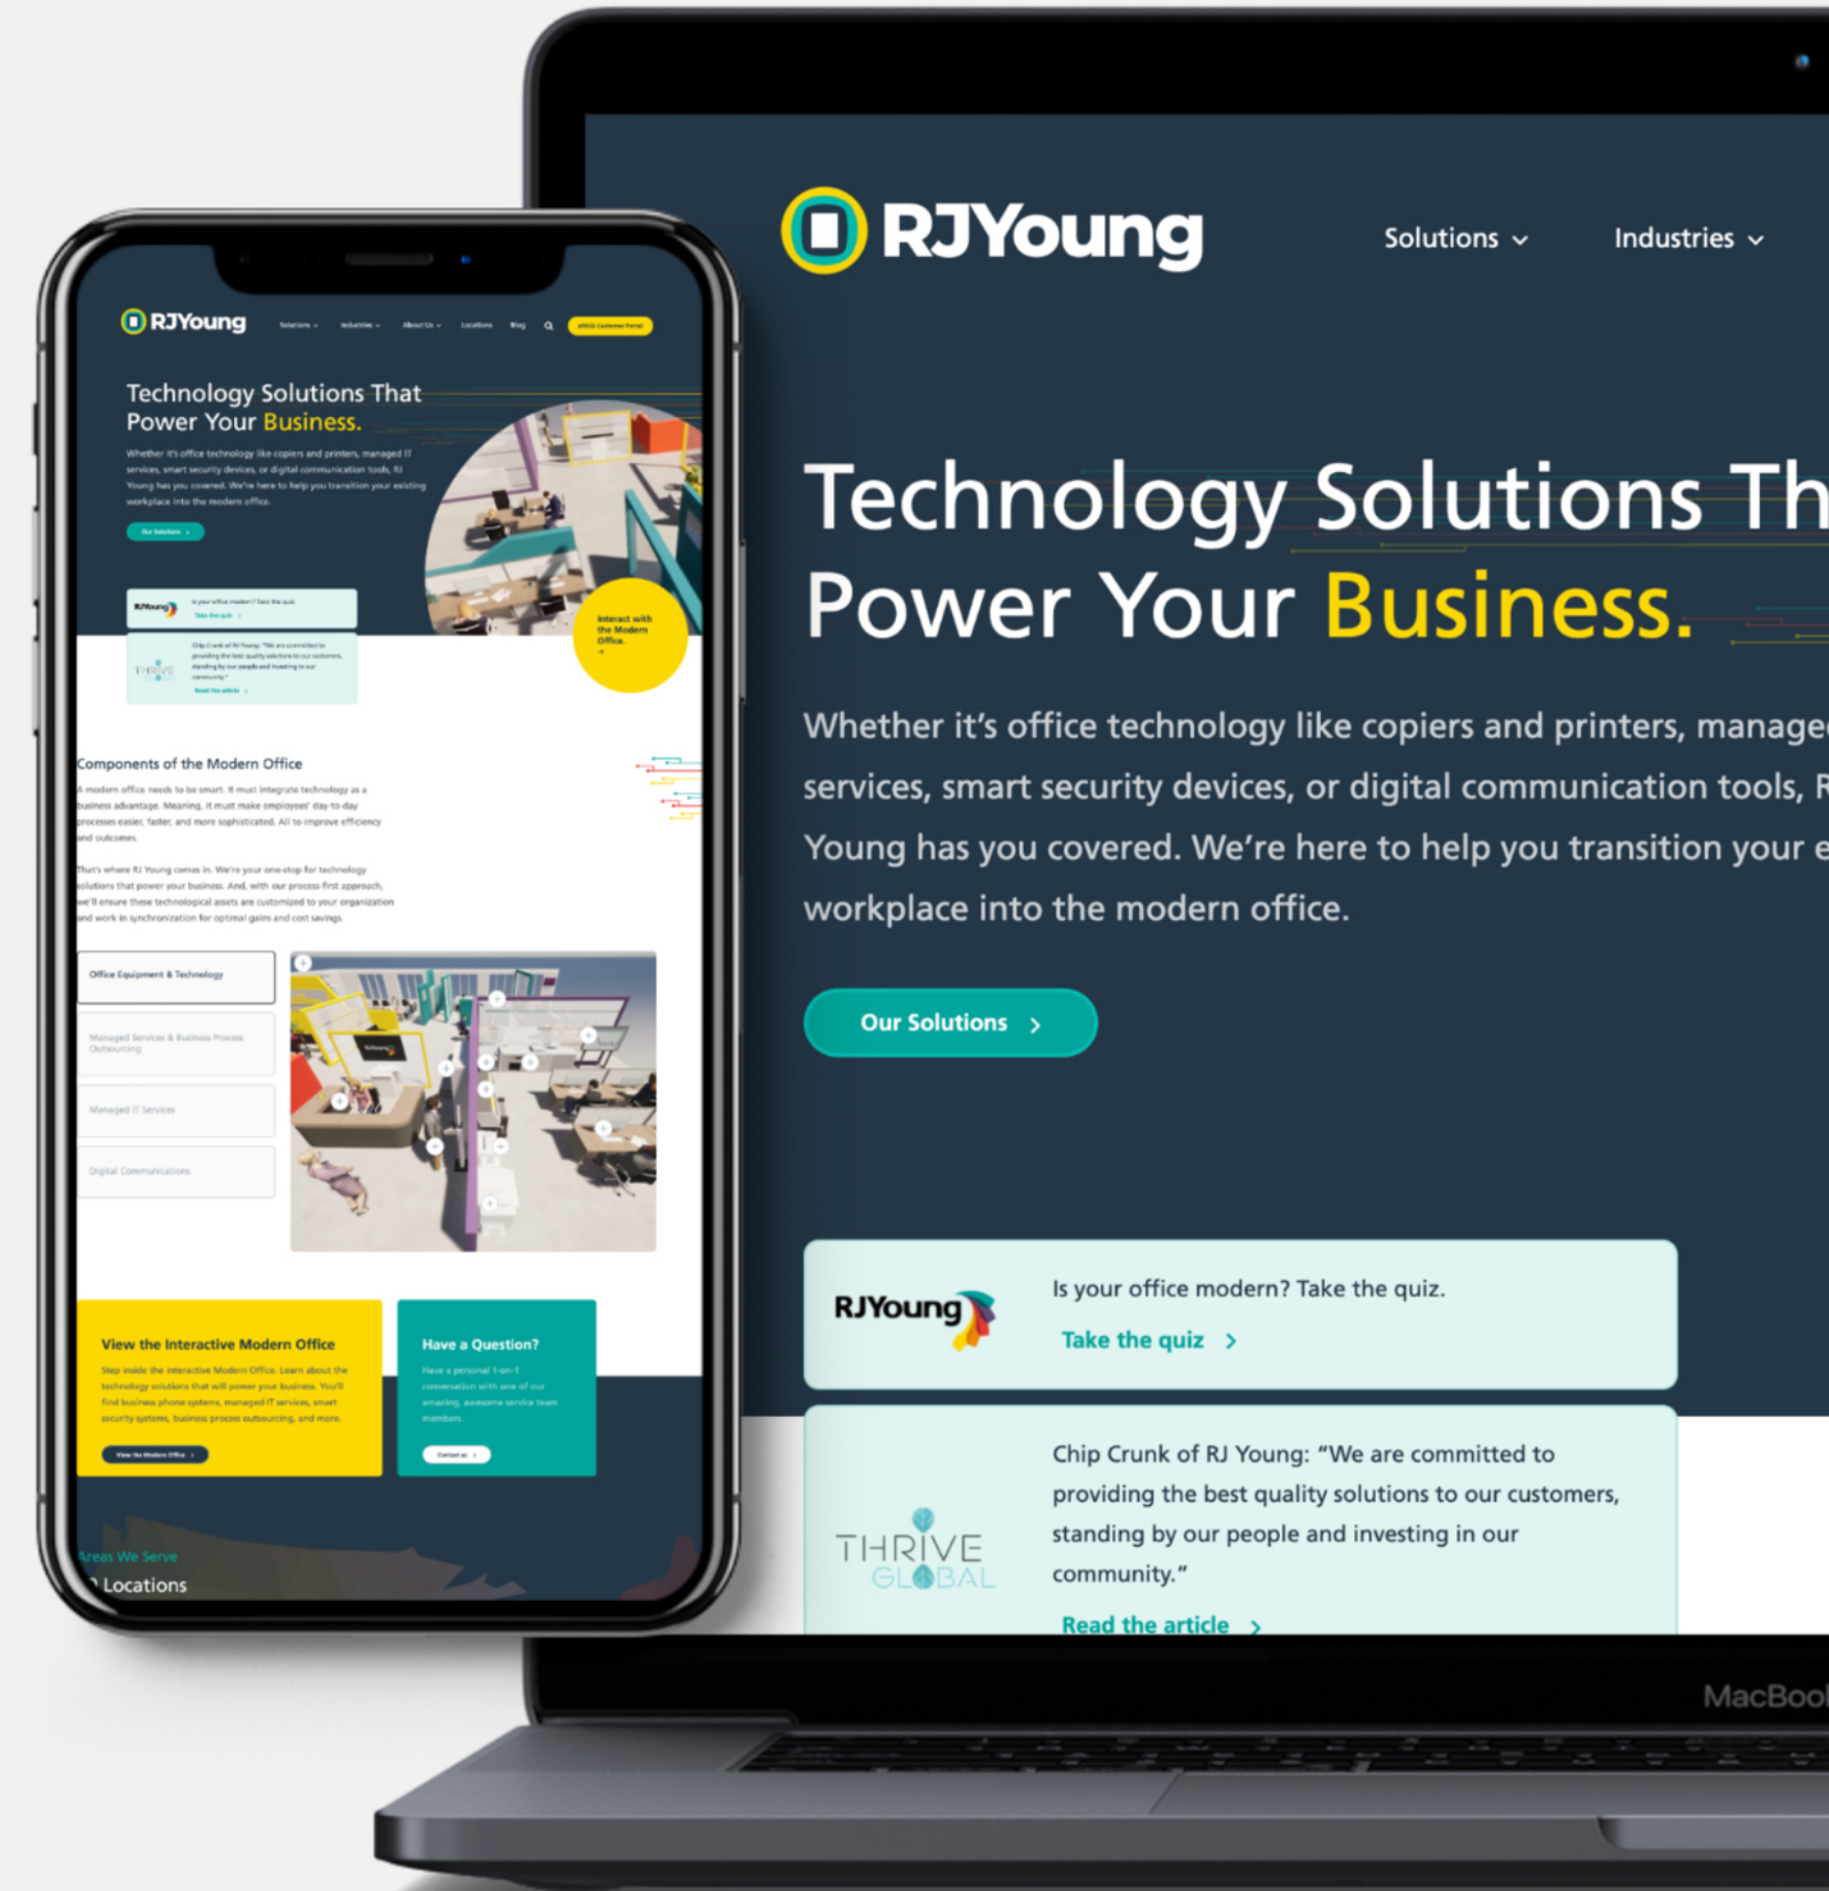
RJYoung

Solutions Industries About Us Locations Blog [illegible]

Technology Solutions That Power Your Business.

Whether it's office technology like copiers and printers, managed IT services, smart security devices, or digital communication tools, RJ Young has you covered. We're here to help you transition your existing workplace into the modern office.

Our Solutions >

RJYoung Is your office modern? Take the quiz. Take the quiz >

THRIVE Chip Crunk of RJ Young: "We are committed to providing the best quality solutions to our customers, standing by our people and investing in our community." Read the article >

Interact with the Modern Office.

Components of the Modern Office

A modern office needs to be smart. It must integrate technology as a business advantage. Meaning, it must make employees' day-to-day processes easier, faster, and more sophisticated. All to improve efficiency and outcomes.

That's where RJ Young comes in. We're your one-stop for technology solutions that power your business. And, with our process-first approach, we'll ensure these technological assets are customized to your organization and work in synchronization for optimal gains and cost savings.

Office Equipment & Technology

Managed Services & Business Process Outsourcing

Managed IT Services

Digital Communications

View the Interactive Modern Office

Step inside the interactive Modern Office. Learn about the technology solutions that will power your business. You'll find business phone systems, managed IT services, smart security systems, business process outsourcing, and more.

View the Modern Office >

Have a Question?

Have a personal 1-on-1 conversation with one of our amazing, awesome service team members.

Contact us >

Areas We Serve

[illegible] Locations

RJYoung

Solutions ⌄ Industries ⌄

Technology Solutions Th
Power Your Business.

Whether it's office technology like copiers and printers, manage
services, smart security devices, or digital communication tools, R
Young has you covered. We're here to help you transition your e
workplace into the modern office.

Our Solutions >

RJYoung Is your office modern? Take the quiz.
Take the quiz >

THRIVE GLOBAL Chip Crunk of RJ Young: "We are committed to providing the best quality solutions to our customers, standing by our people and investing in our community."
Read the article >

MacBoo